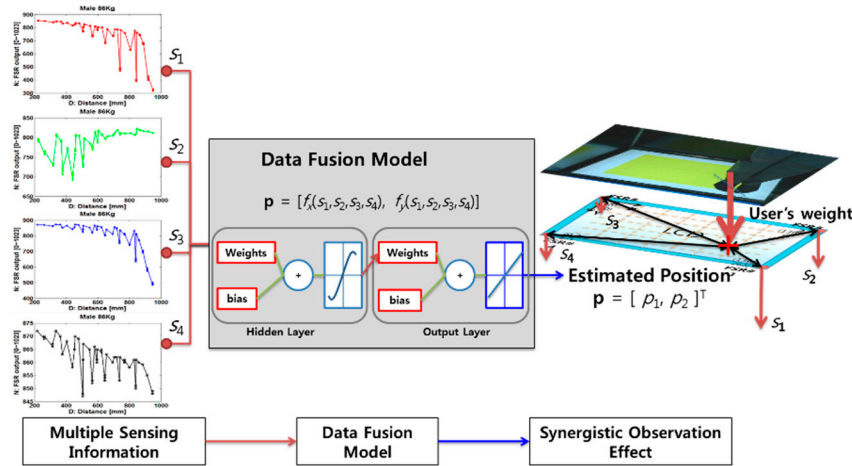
Male 86Kg

N: FSR output [0~1023]

D: Distance [mm]

$s_1$

Male 86Kg

N: FSR output [0~1023]

D: Distance [mm]

$s_2$

Male 86Kg

N: FSR output [0~1023]

D: Distance [mm]

$s_3$

Male 86Kg

N: FSR output [0~1023]

D: Distance [mm]

$s_4$

Data Fusion Model

$\mathbf{p} = [f_x(s_1, s_2, s_3, s_4),\ f_y(s_1, s_2, s_3, s_4)]$

Weights

bias

+

Hidden Layer

Weights

bias

+

Output Layer

Estimated Position

$\mathbf{p} = [\ p_1,\ p_2\ ]^T$

User's weight

$s_3$

$s_4$

$s_2$

$s_1$

Multiple Sensing Information

Data Fusion Model

Synergistic Observation Effect